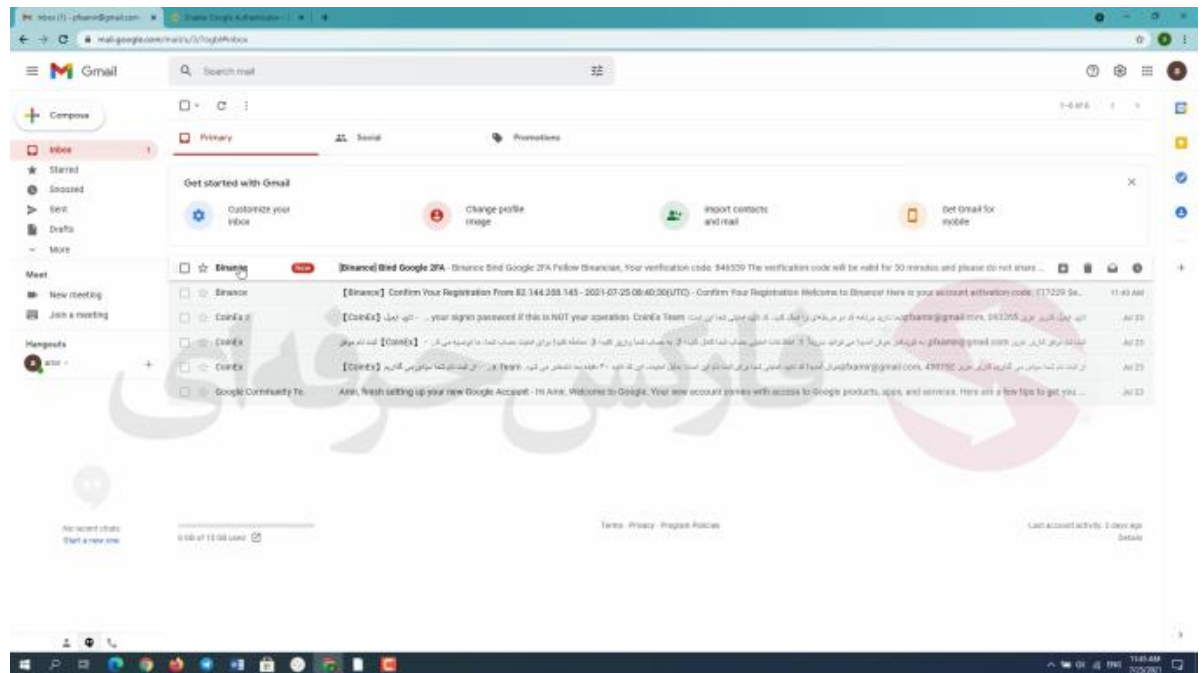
Inbox (1) - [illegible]@gmail.com
Enable Google Authenticator
mail.google.com/mail/u/0/?ogbl#inbox

Gmail
Search mail

Compose
Inbox 1
Starred
Snoozed
Sent
Drafts
More

Meet
New meeting
Join a meeting

Hangouts
amir

No recent chats
Start a new one

Primary
Social
Promotions

1–6 of 6

Get started with Gmail
Customize your inbox
Change profile image
Import contacts and mail
Get Gmail for mobile

Binance New [Binance] Bind Google 2FA - Binance Bind Google 2FA Fellow Binancian, Your verification code: 946559 The verification code will be valid for 30 minutes and please do not share ...
Binance [Binance] Confirm Your Registration From 82.144.255.145 - 2021-07-25 08:40:30(UTC) - Confirm Your Registration Welcome to Binance! Here is your account activation code: 217229 Se... 11:40 AM
CoinEx 2 [CoinEx] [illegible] your signin password If this is NOT your operation. CoinEx Team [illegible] Jul 25
CoinEx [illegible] [CoinEx] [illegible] Jul 25
CoinEx [CoinEx] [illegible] @gmail.com, 499792 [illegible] Team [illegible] Jul 25
Google Community Te. Amir, finish setting up your new Google Account - Hi Amir, Welcome to Google. Your new account comes with access to Google products, apps, and services. Here are a few tips to get you ... Jul 23

0 GB of 15 GB used
Terms · Privacy · Program Policies
Last account activity: 3 days ago
Details

فارسی حرفه‌ای

11:45 AM 7/25/2021